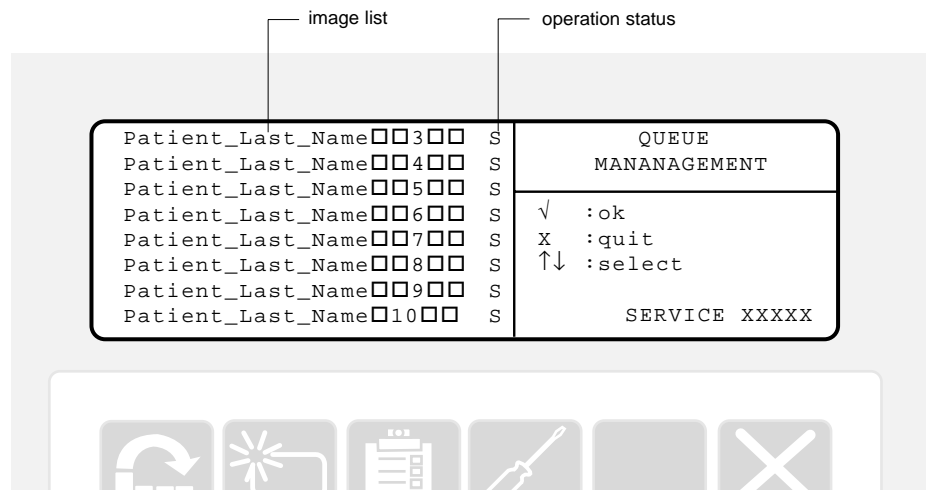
image list

operation status

Patient_Last_Name□□3□□ S
Patient_Last_Name□□4□□ S
Patient_Last_Name□□5□□ S
Patient_Last_Name□□6□□ S
Patient_Last_Name□□7□□ S
Patient_Last_Name□□8□□ S
Patient_Last_Name□□9□□ S
Patient_Last_Name□10□□ S

QUEUE MANANAGEMENT

√ :ok
X :quit
↑↓ :select

SERVICE XXXXX